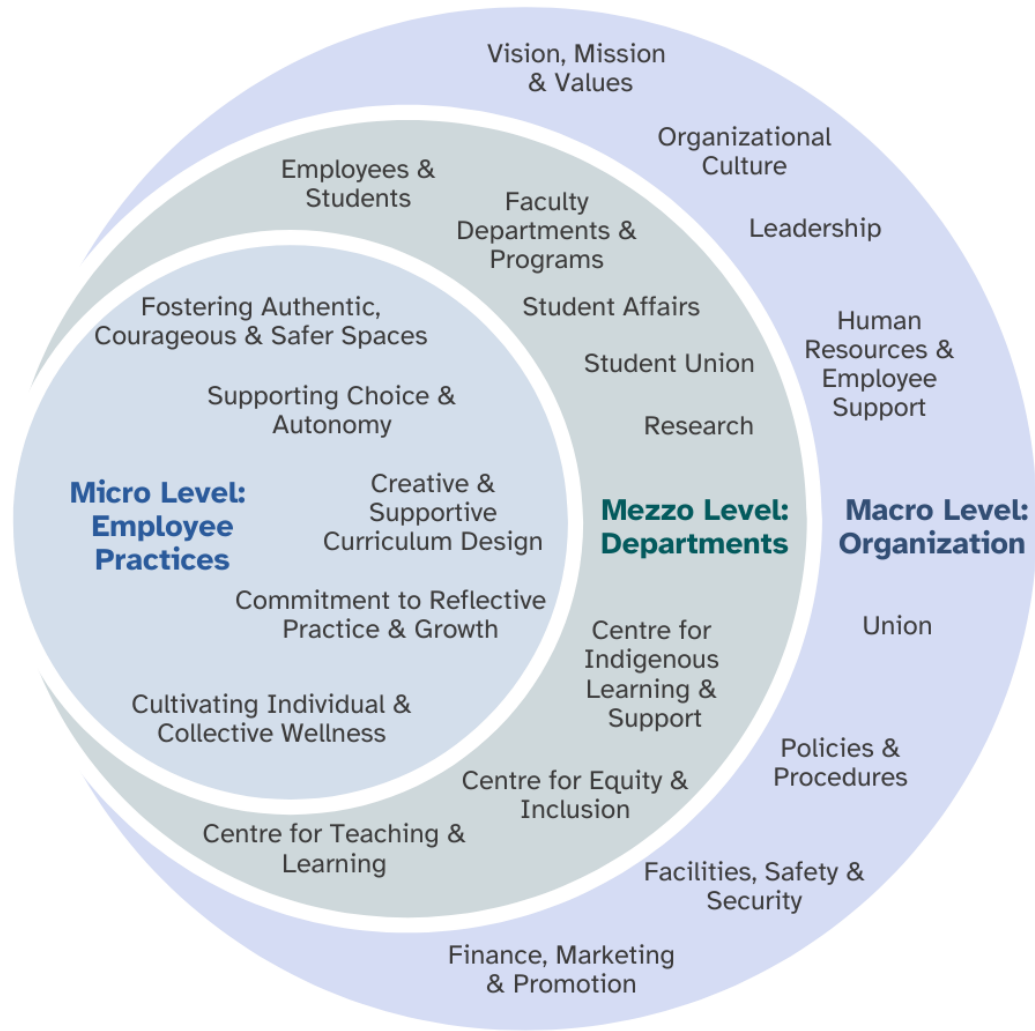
Vision, Mission & Values

Organizational Culture

Leadership

Employees & Students

Faculty Departments & Programs

Student Affairs

Human Resources & Employee Support

Fostering Authentic, Courageous & Safer Spaces

Student Union

Supporting Choice & Autonomy

Research

Creative & Supportive Curriculum Design

Micro Level: Employee Practices

Mezzo Level: Departments

Macro Level: Organization

Commitment to Reflective Practice & Growth

Union

Centre for Indigenous Learning & Support

Cultivating Individual & Collective Wellness

Policies & Procedures

Centre for Equity & Inclusion

Centre for Teaching & Learning

Facilities, Safety & Security

Finance, Marketing & Promotion